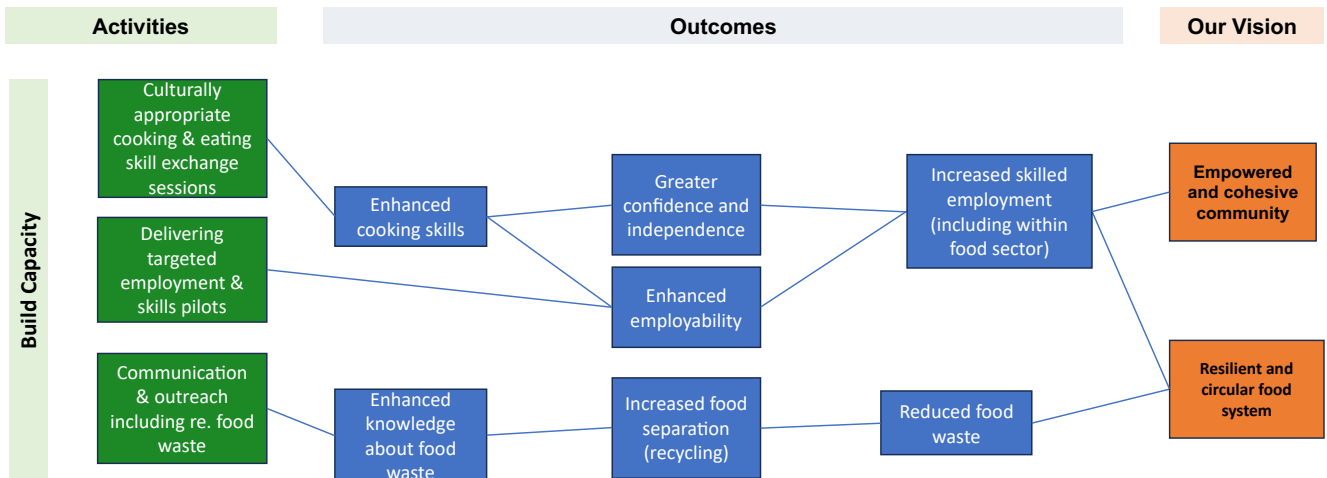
Activities

Outcomes

Our Vision

Build Capacity

Culturally appropriate cooking & eating skill exchange sessions

Delivering targeted employment & skills pilots

Communication & outreach including re. food waste

Enhanced cooking skills

Enhanced knowledge about food waste

Greater confidence and independence

Enhanced employability

Increased food separation (recycling)

Increased skilled employment (including within food sector)

Reduced food waste

Empowered and cohesive community

Resilient and circular food system